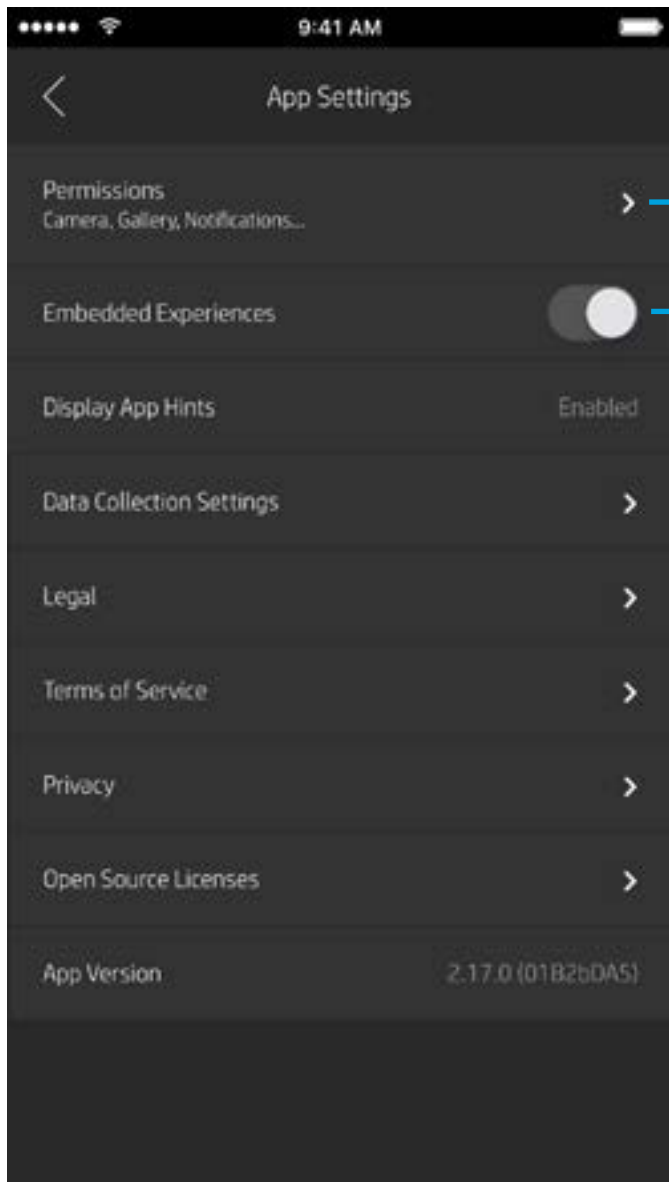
9:41 AM

App Settings

Permissions
Camera, Gallery, Notifications...

Embedded Experiences

Display App Hints Enabled

Data Collection Settings

Legal

Terms of Service

Privacy

Open Source Licenses

App Version 2.17.0 (01B2bDAS)